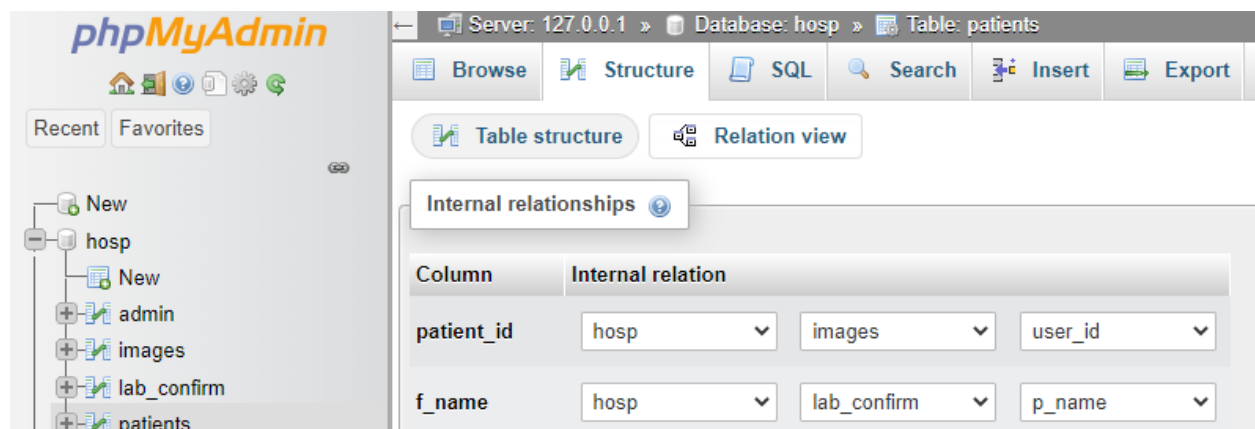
phpMyAdmin

Recent Favorites

New
hosp
New
admin
images
lab_confirm
patients

Server: 127.0.0.1 » Database: hosp » Table: patients

Browse Structure SQL Search Insert Export

Table structure Relation view

Internal relationships

| Column | Internal relation | | |
|---|---|---|---|
| patient_id | hosp | images | user_id |
| f_name | hosp | lab_confirm | p_name |